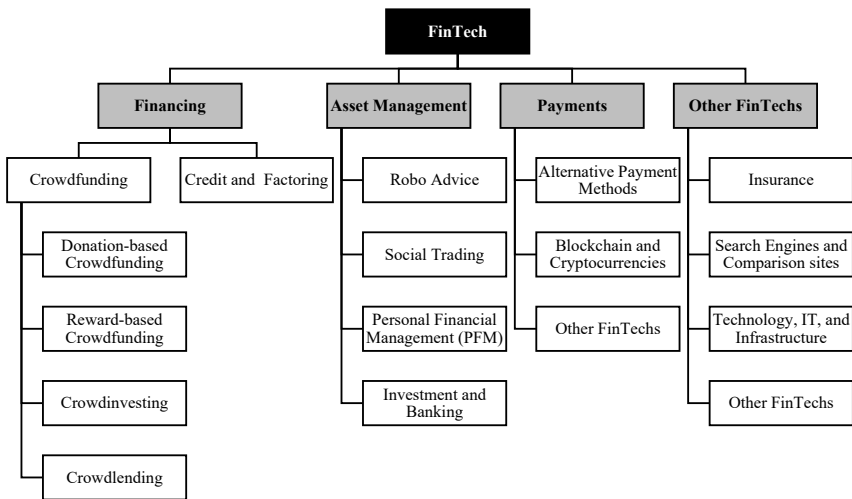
FinTech

Financing

Crowdfunding

Donation-based Crowdfunding

Reward-based Crowdfunding

Crowdinvesting

Crowdlending

Credit and Factoring

Asset Management

Robo Advice

Social Trading

Personal Financial Management (PFM)

Investment and Banking

Payments

Alternative Payment Methods

Blockchain and Cryptocurrencies

Other FinTechs

Other FinTechs

Insurance

Search Engines and Comparison sites

Technology, IT, and Infrastructure

Other FinTechs